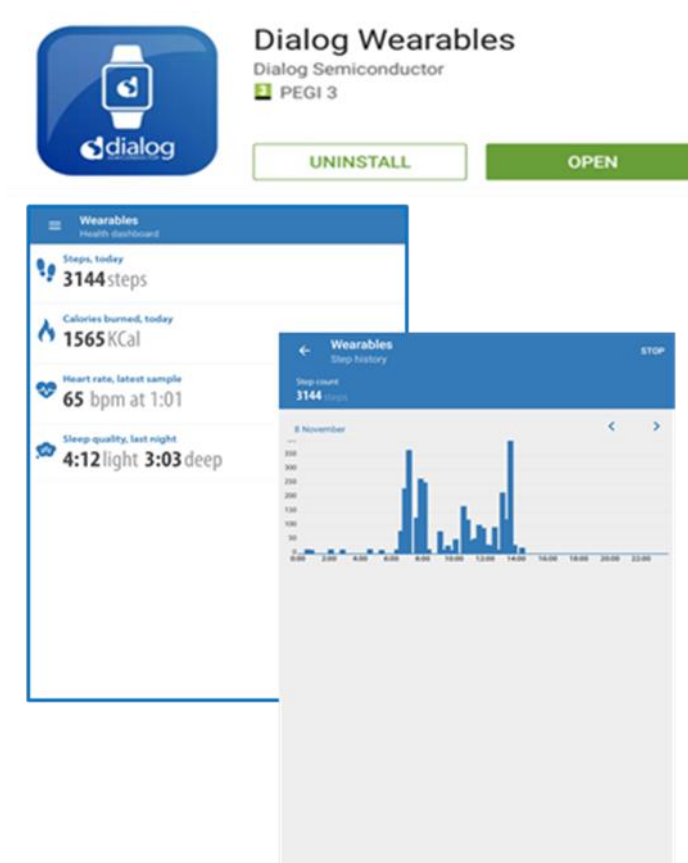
dialog

Dialog Wearables
Dialog Semiconductor
3 PEGI 3

UNINSTALL
OPEN

Wearables
Health dashboard

Steps, today
3144 steps

Calories burned, today
1565 KCal

Heart rate, latest sample
65 bpm at 1:01

Sleep quality, last night
4:12 light 3:03 deep

Wearables
Step history
STOP

Step count
3144 steps

8 November

350
300
250
200
150
100
50
0

0:00 2:00 4:00 6:00 8:00 10:00 12:00 14:00 16:00 18:00 20:00 22:00